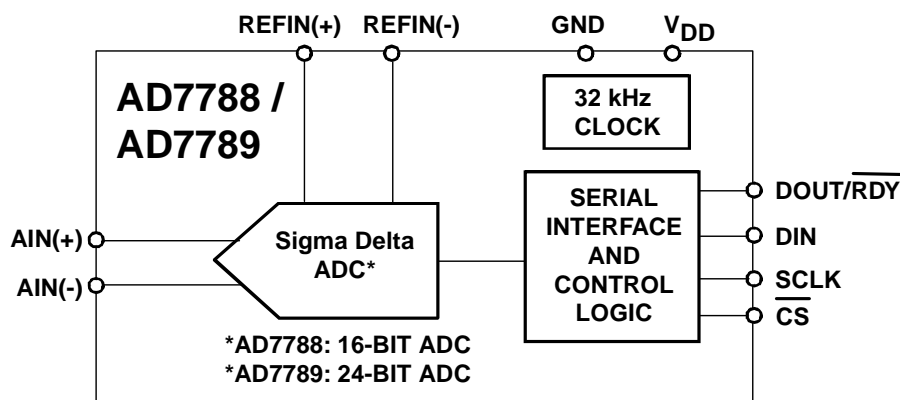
REFIN(+)
REFIN(-)
GND
$V_{DD}$

AD7788 / AD7789

32 kHz CLOCK

AIN(+)
AIN(-)

Sigma Delta ADC*

SERIAL INTERFACE AND CONTROL LOGIC

DOUT/$\overline{RDY}$
DIN
SCLK
$\overline{CS}$

*AD7788: 16-BIT ADC
*AD7789: 24-BIT ADC